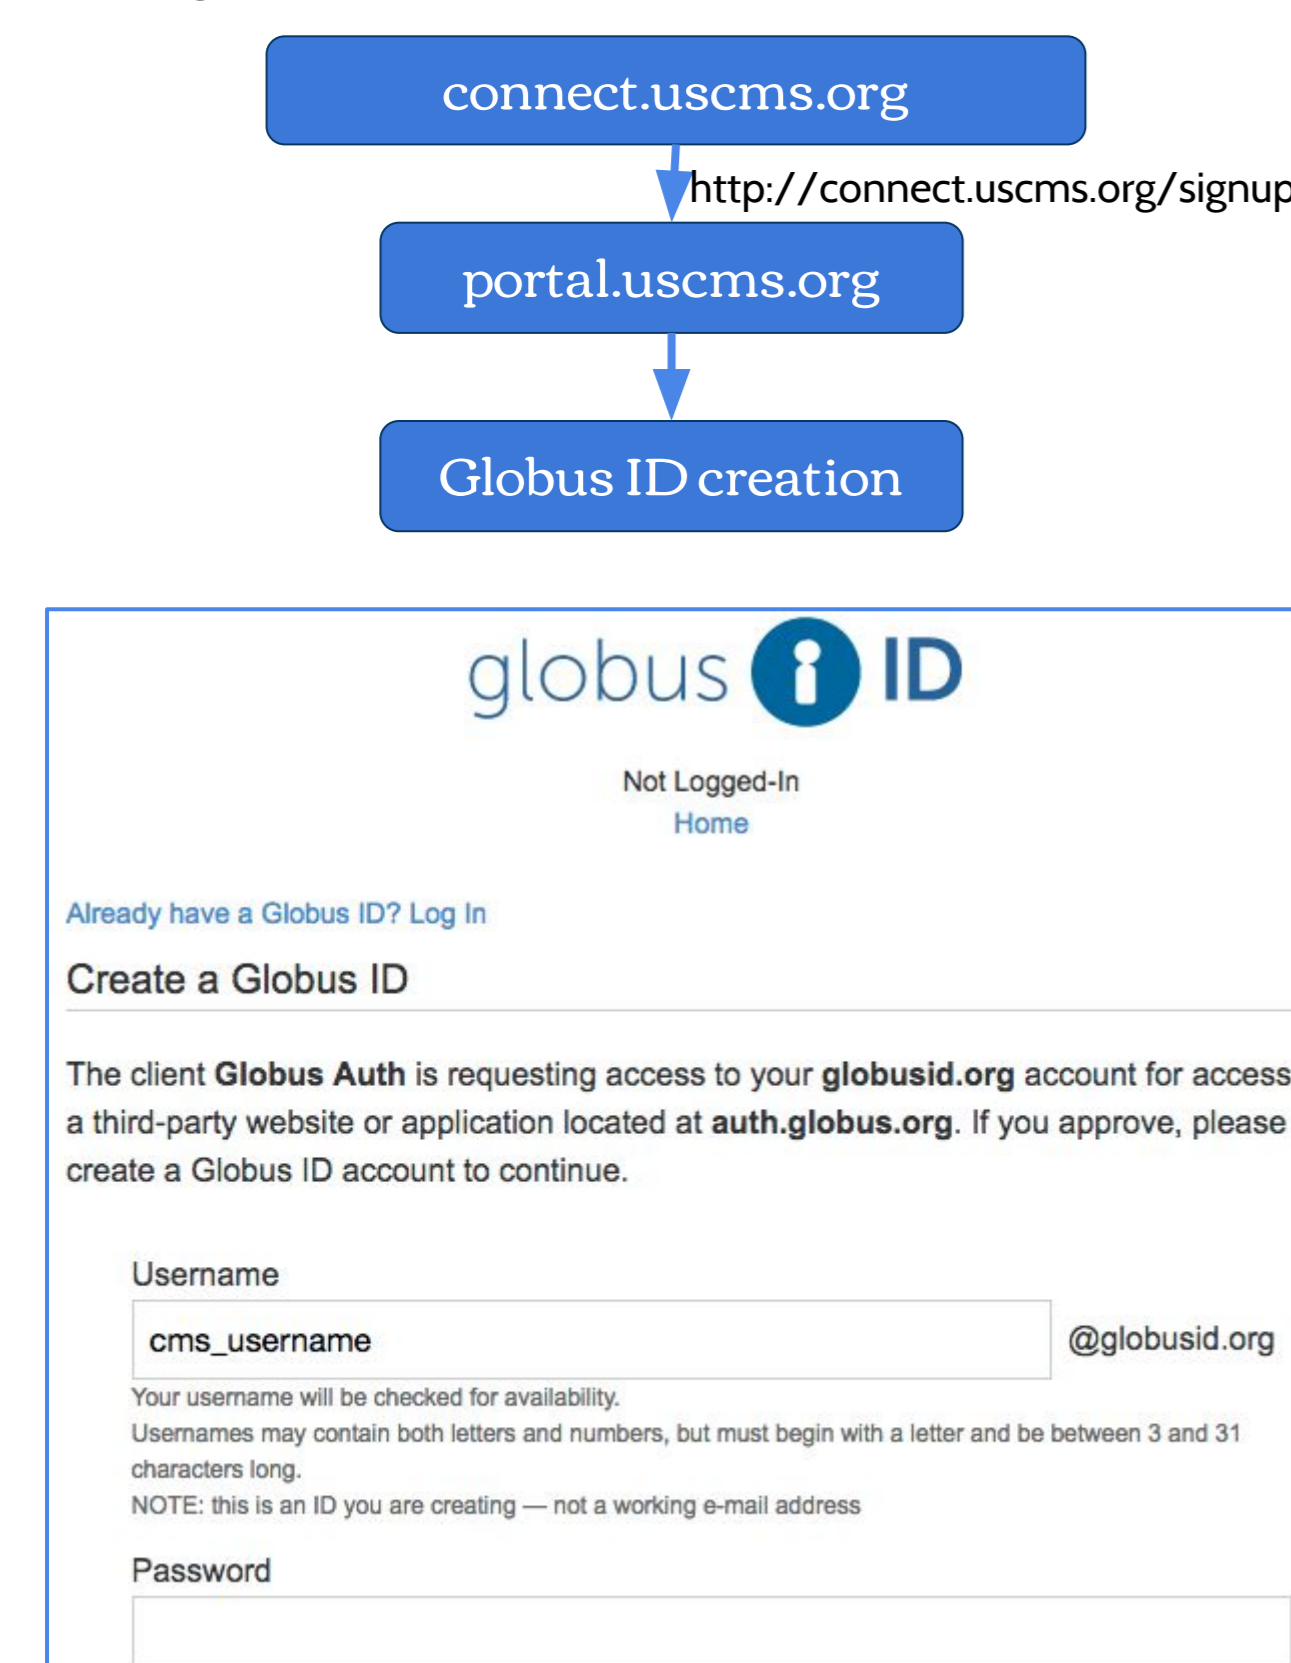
connect.uscms.org

http://connect.uscms.org/signup

portal.uscms.org

Globus ID creation

globus ID

Not Logged-In
Home

Already have a Globus ID? Log In

Create a Globus ID

The client **Globus Auth** is requesting access to your **globusid.org** account for access a third-party website or application located at **auth.globus.org**. If you approve, please create a Globus ID account to continue.

Username

cms_username

@globusid.org

Your username will be checked for availability.
Usernames may contain both letters and numbers, but must begin with a letter and be between 3 and 31 characters long.
NOTE: this is an ID you are creating — not a working e-mail address

Password